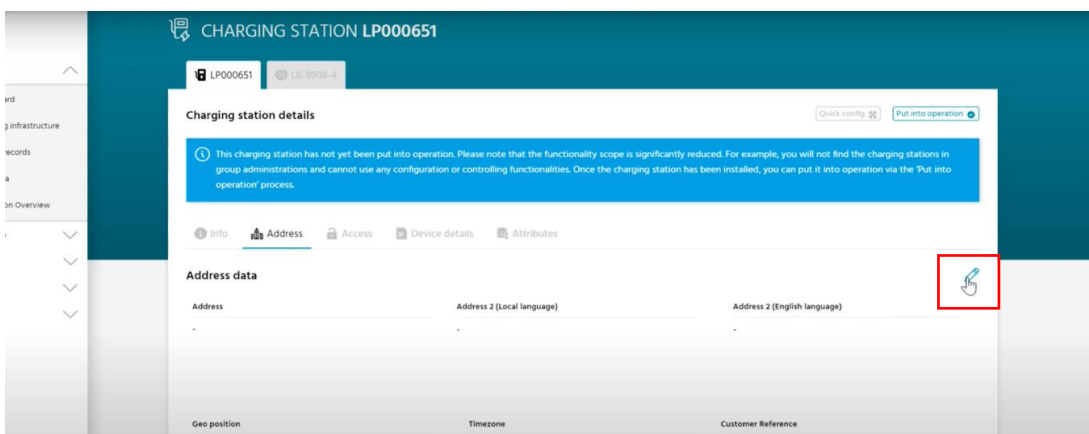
CHARGING STATION LP000651

LP000651 LB-8908-4

rd
g infrastructure
ecords
a
on Overview

Charging station details

Quick config Put into operation

This charging station has not yet been put into operation. Please note that the functionality scope is significantly reduced. For example, you will not find the charging stations in group administrations and cannot use any configuration or controlling functionalities. Once the charging station has been installed, you can put it into operation via the 'Put into operation' process.

Info Address Access Device details Attributes

Address data

| Address | Address 2 (Local language) | Address 2 (English language) |
|---|---|---|
| - | - | - |

Geo position Timezone Customer Reference